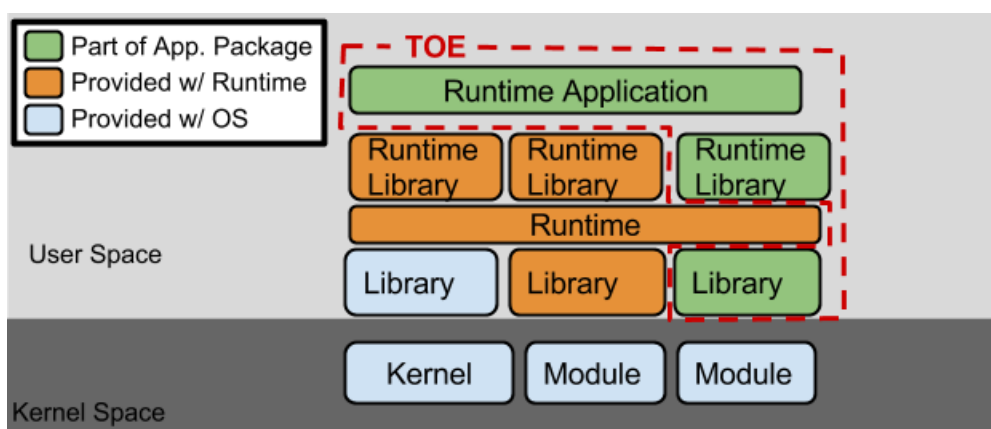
Part of App. Package
Provided w/ Runtime
Provided w/ OS

TOE

Runtime Application

Runtime Library
Runtime Library
Runtime Library

Runtime

User Space

Library
Library
Library

Kernel
Module
Module

Kernel Space